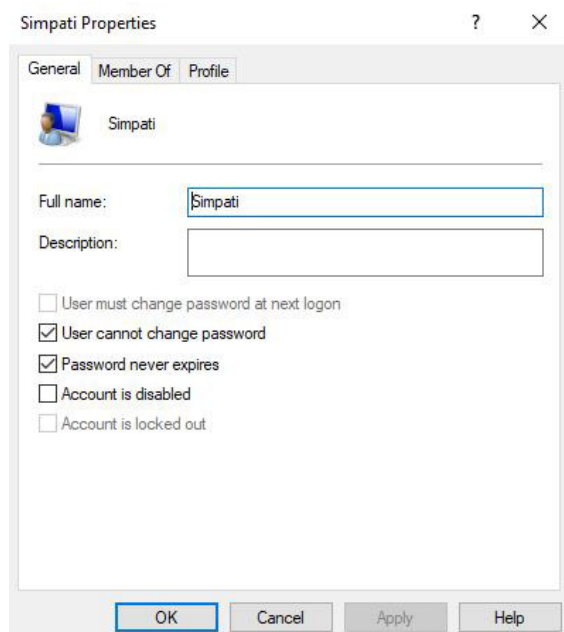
Simpati Properties ? ×

General Member Of Profile

Simpati

Full name: Simpati

Description:

User must change password at next logon
User cannot change password
Password never expires
Account is disabled
Account is locked out

OK Cancel Apply Help